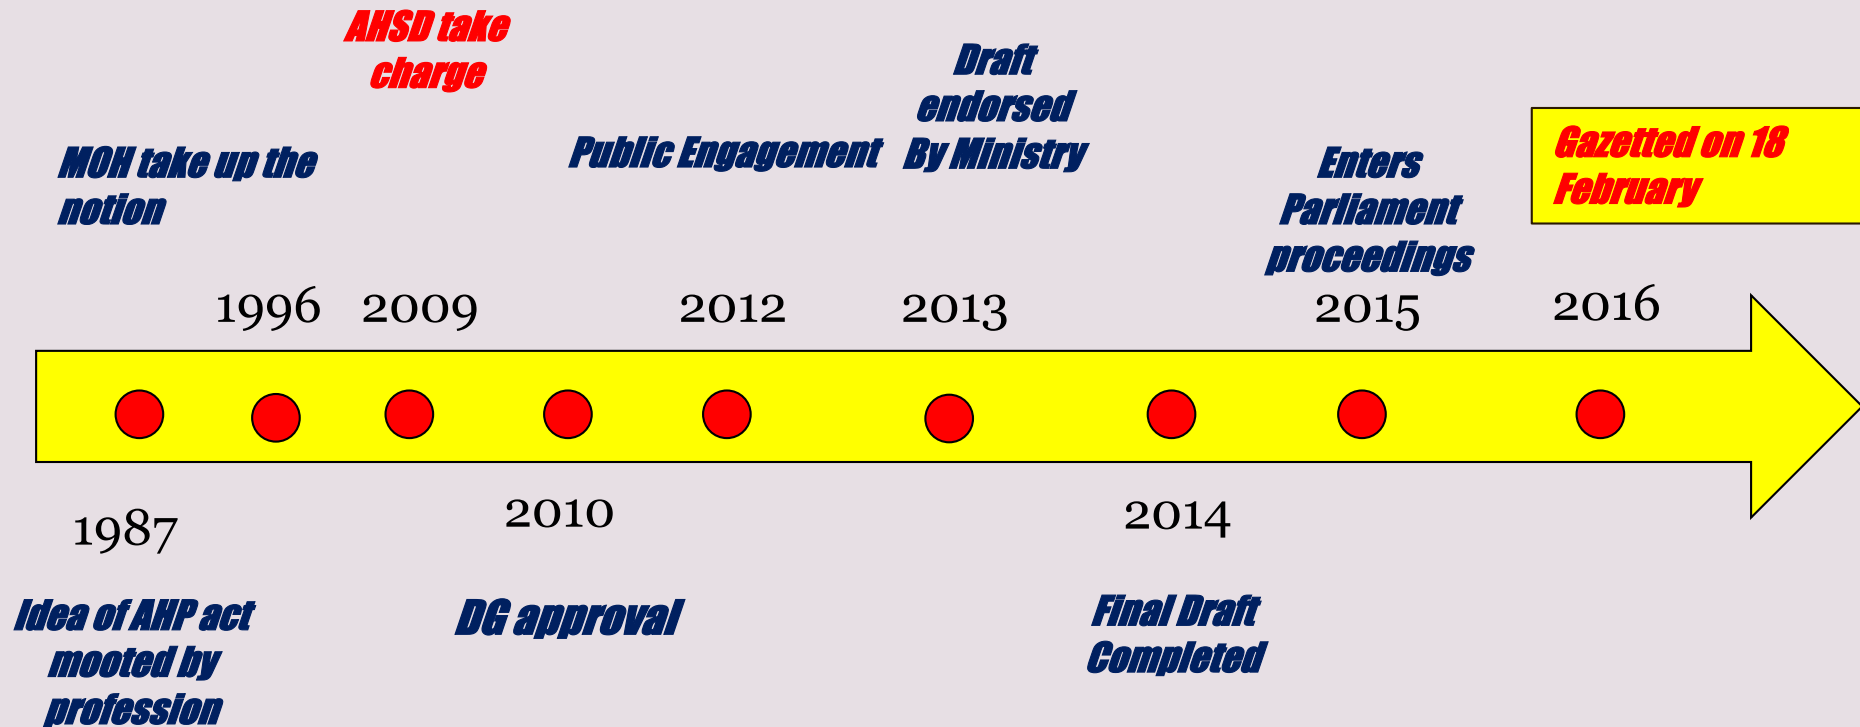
AHSD take charge

MOH take up the notion

Public Engagement

Draft endorsed By Ministry

Enters Parliament proceedings

Gazetted on 18 February

1996

2009

2012

2013

2015

2016

1987

2010

2014

Idea of AHP act mooted by profession

DG approval

Final Draft Completed